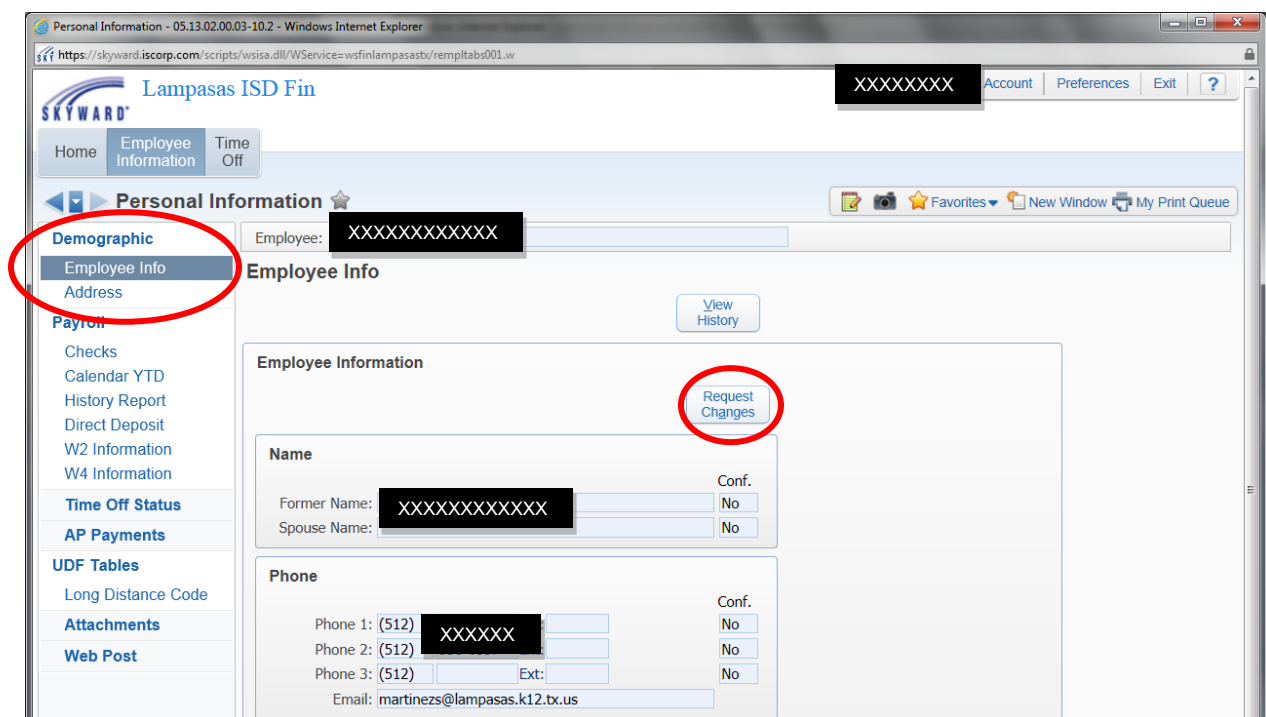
Personal Information - 05.13.02.00.03-10.2 - Windows Internet Explorer

https://skyward.iscorp.com/scripts/wsisa.dll/WService=wsfinlampasastx/rempltabs001.w

SKYWARD

Lampasas ISD Fin

XXXXXXXX

Account | Preferences | Exit | ?

Home | Employee Information | Time Off

Personal Information

Favorites | New Window | My Print Queue

Demographic

Employee Info

Address

Payroll

Checks

Calendar YTD

History Report

Direct Deposit

W2 Information

W4 Information

Time Off Status

AP Payments

UDF Tables

Long Distance Code

Attachments

Web Post

Employee: XXXXXXXXXXX

Employee Info

View History

Employee Information

Request Changes

Name

Conf.

Former Name: XXXXXXXXXXXX No

Spouse Name: No

Phone

Conf.

Phone 1: (512) XXXXXX No

Phone 2: (512) No

Phone 3: (512) Ext: No

Email: martinezs@lampasas.k12.tx.us